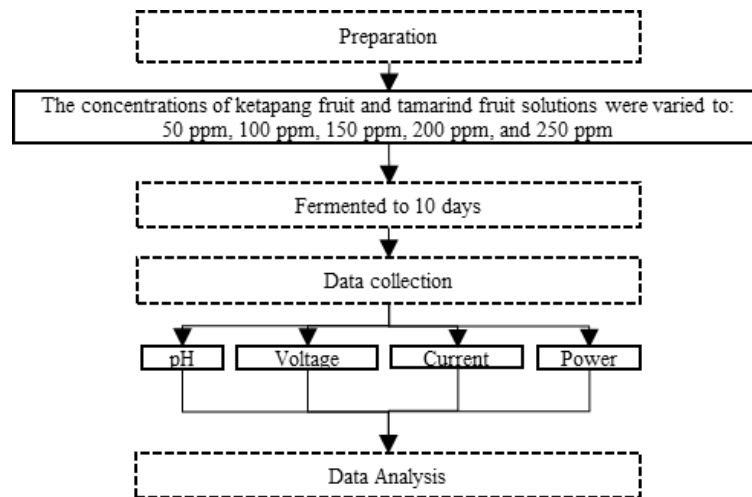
Preparation

The concentrations of ketapang fruit and tamarind fruit solutions were varied to: 50 ppm, 100 ppm, 150 ppm, 200 ppm, and 250 ppm

Fermented to 10 days

Data collection

pH

Voltage

Current

Power

Data Analysis